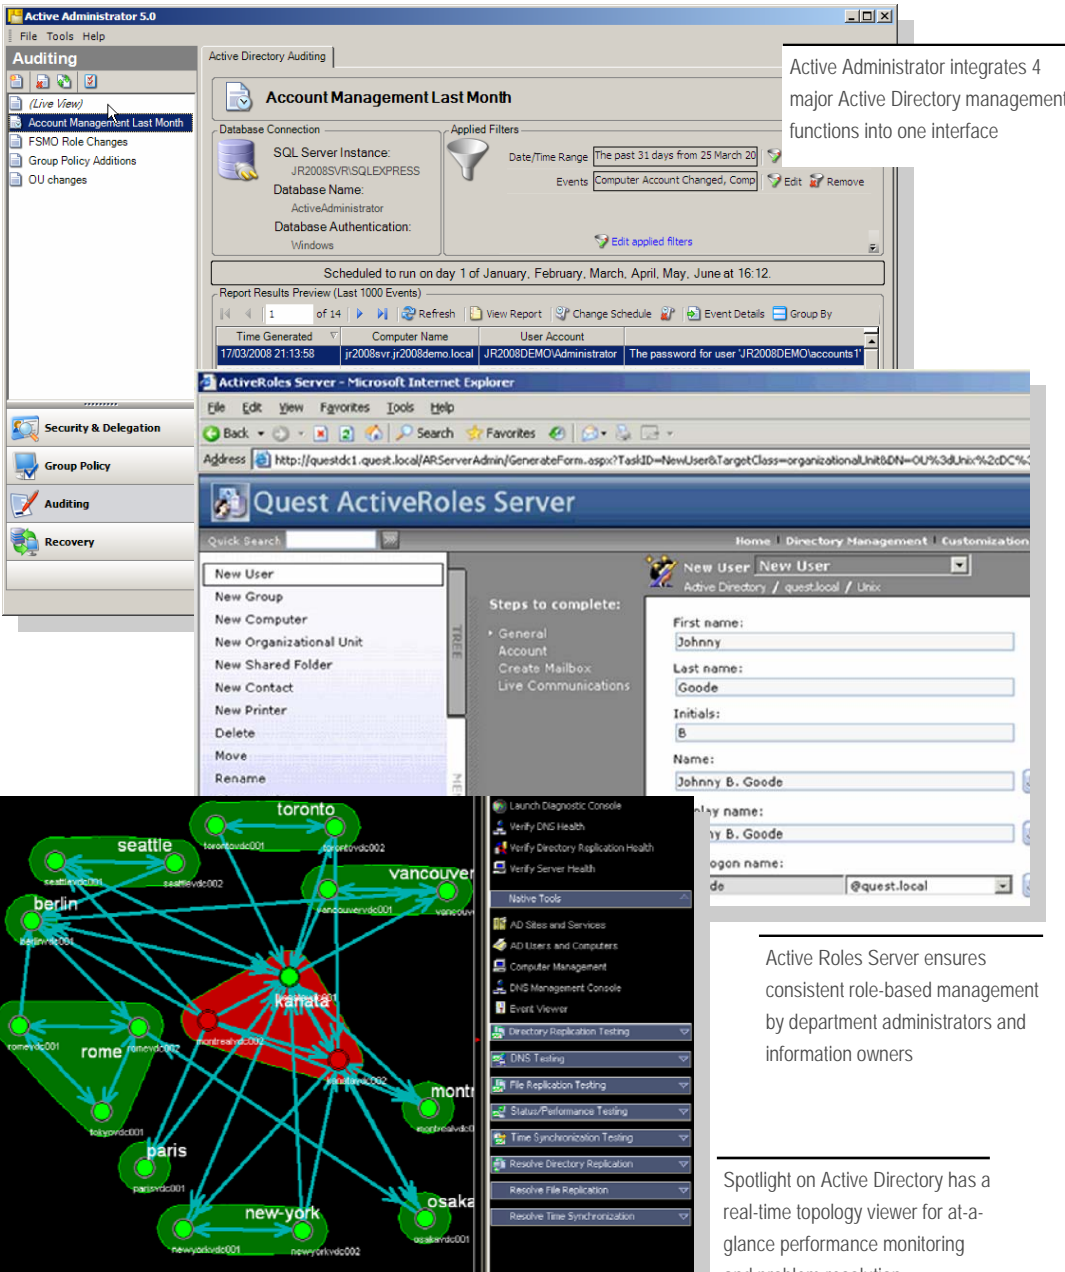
Active Administrator 5.0

File Tools Help

Auditing

(Live View)
Account Management Last Month
FSMO Role Changes
Group Policy Additions
OU changes

Security & Delegation
Group Policy
Auditing
Recovery

Active Directory Auditing

Account Management Last Month

Database Connection
SQL Server Instance:
JR2008SVR\SQLEXPRESS
Database Name:
ActiveAdministrator
Database Authentication:
Windows

Applied Filters
Date/Time Range The past 31 days from 25 March 20
Events Computer Account Changed, Comp
Edit Remove
Edit applied filters

Scheduled to run on day 1 of January, February, March, April, May, June at 16:12.

Report Results Preview (Last 1000 Events)
1 of 14 Refresh View Report Change Schedule Event Details Group By

| Time Generated | Computer Name | User Account | |
|---|---|---|---|
| 17/03/2008 21:13:58 | jr2008svr.jr2008demo.local | JR2008DEMO\Administrator | The password for user 'JR2008DEMO\accounts1' |

Active Administrator integrates 4 major Active Directory management functions into one interface

ActiveRoles Server - Microsoft Internet Explorer

File Edit View Favorites Tools Help

Back Search Favorites

Address http://questdc1.quest.local/ARServerAdmin/GenerateForm.aspx?TaskID=NewUser&TargetClass=organizationalUnit&DN=OU%3dUnix%2cDC%3

Quest ActiveRoles Server

Quick Search

Home | Directory Management | Customization

New User
New Group
New Computer
New Organizational Unit
New Shared Folder
New Contact
New Printer
Delete
Move
Rename

TREE

New User New User
Active Directory / quest.local / Unix

Steps to complete:
General
Account
Create Mailbox
Live Communications

First name:
Johnny
Last name:
Goode
Initials:
B
Name:
Johnny B. Goode
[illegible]lay name:
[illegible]y B. Goode
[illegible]ogon name:
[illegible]de
@quest.local

toronto
torontovdc001
torontovdc002
seattle
seattlevdc001
seattlevdc002
vancouver
vancouvervdc001
vancouv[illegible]
berlin
berlinvdc001
kanata
montrealvdc002
kanatavdc002
rome
romevdc001
romevdc002
montr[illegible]
montrealvdc0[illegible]
tokyovdc001
paris
parisvdc001
new-york
newyorkvdc001
newyorkvdc002
osaka
osakavdc001

Launch Diagnostic Console
Verify DNS Health
Verify Directory Replication Health
Verify Server Health
Native Tools
AD Sites and Services
AD Users and Computers
Computer Management
DNS Management Console
Event Viewer
Directory Replication Testing
DNS Testing
File Replication Testing
Status/Performance Testing
Time Synchronization Testing
Resolve Directory Replication
Resolve File Replication
Resolve Time Synchronization

Active Roles Server ensures consistent role-based management by department administrators and information owners

Spotlight on Active Directory has a real-time topology viewer for at-a-glance performance monitoring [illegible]